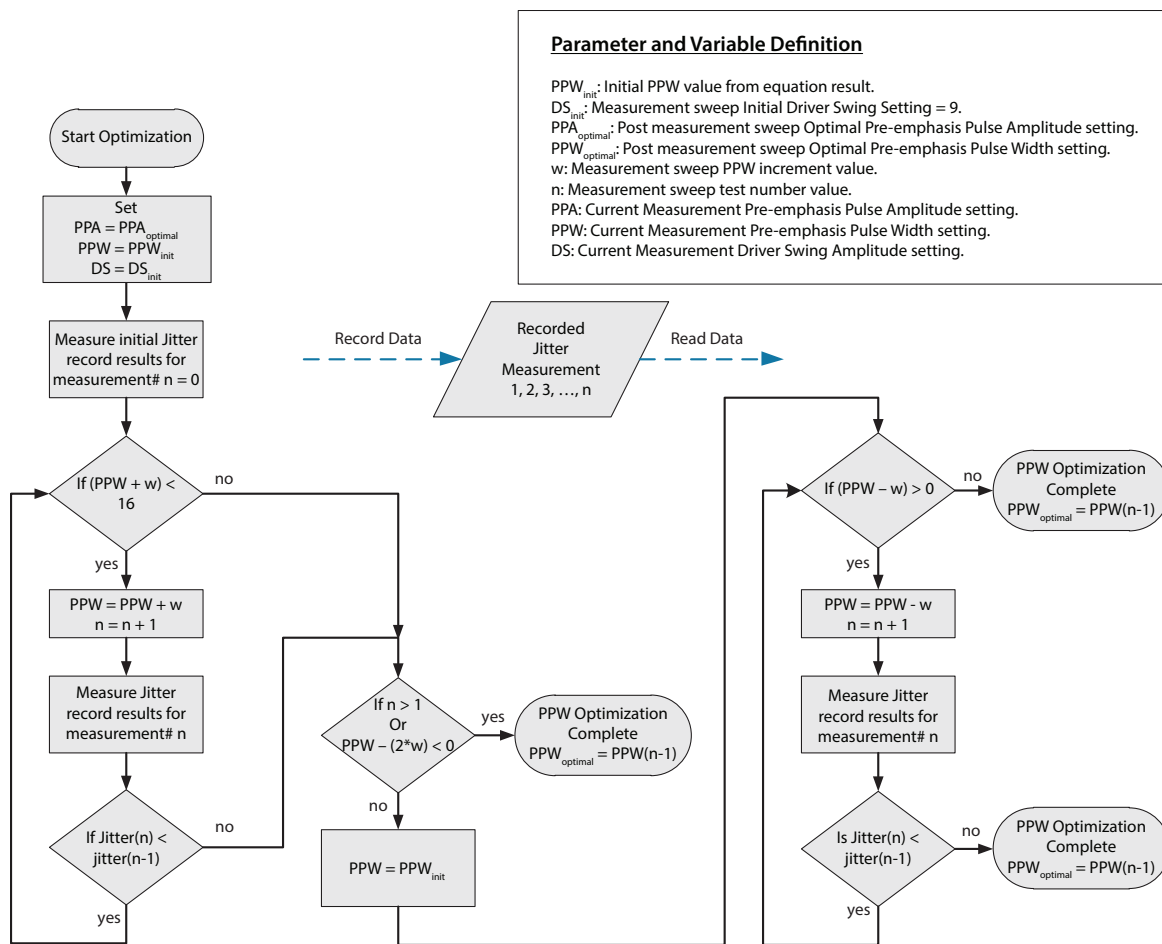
**Parameter and Variable Definition**

$PPW_{init}$: Initial PPW value from equation result.
$DS_{init}$: Measurement sweep Initial Driver Swing Setting = 9.
$PPA_{optimal}$: Post measurement sweep Optimal Pre-emphasis Pulse Amplitude setting.
$PPW_{optimal}$: Post measurement sweep Optimal Pre-emphasis Pulse Width setting.
w: Measurement sweep PPW increment value.
n: Measurement sweep test number value.
PPA: Current Measurement Pre-emphasis Pulse Amplitude setting.
PPW: Current Measurement Pre-emphasis Pulse Width setting.
DS: Current Measurement Driver Swing Amplitude setting.

Start Optimization

Set
$PPA = PPA_{optimal}$
$PPW = PPW_{init}$
$DS = DS_{init}$

Measure initial Jitter record results for measurement# n = 0

Record Data

Recorded Jitter Measurement 1, 2, 3, …, n

Read Data

If (PPW + w) < 16

no

yes

PPW = PPW + w
n = n + 1

Measure Jitter record results for measurement# n

If Jitter(n) < jitter(n-1)

no

yes

If n > 1
Or
PPW – (2*w) < 0

yes

PPW Optimization Complete
$PPW_{optimal}$ = PPW(n-1)

no

$PPW = PPW_{init}$

If (PPW – w) > 0

no

PPW Optimization Complete
$PPW_{optimal}$ = PPW(n-1)

yes

PPW = PPW - w
n = n + 1

Measure Jitter record results for measurement# n

Is Jitter(n) < jitter(n-1)

no

PPW Optimization Complete
$PPW_{optimal}$ = PPW(n-1)

yes